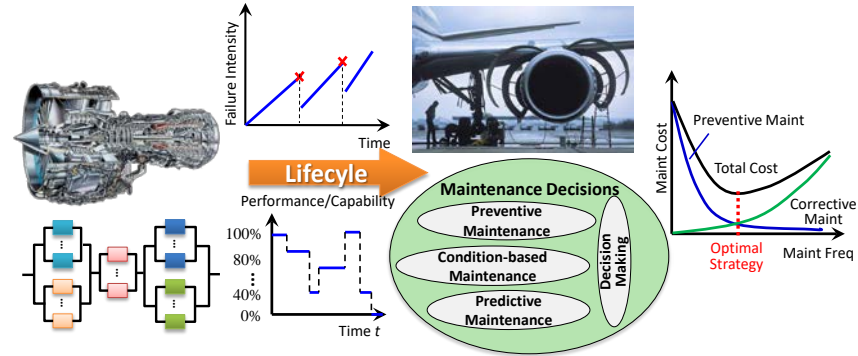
Failure Intensity

Time

Lifecyle

Performance/Capability

100%
80%
⋮
40%
0%

Time $t$

Maintenance Decisions

Preventive Maintenance

Condition-based Maintenance

Predictive Maintenance

Decision Making

Maint Cost

Preventive Maint

Total Cost

Corrective Maint

Optimal Strategy

Maint Freq